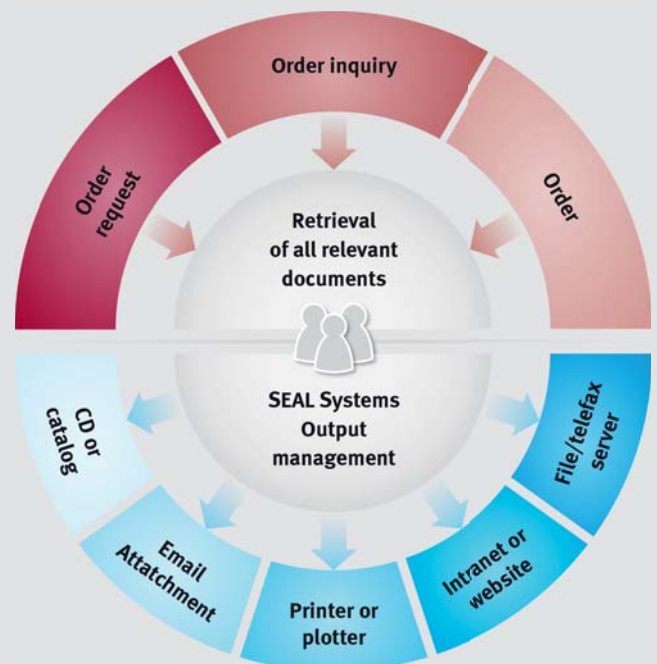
Order request

Order inquiry

Order

Retrieval of all relevant documents

SEAL Systems Output management

CD or catalog

Email Attatchment

Printer or plotter

Intranet or website

File/telefax server